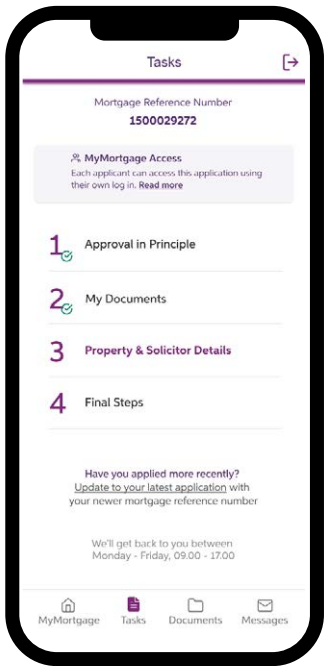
Tasks

Mortgage Reference Number
1500029272

MyMortgage Access
Each applicant can access this application using their own log in. Read more

1 Approval in Principle

2 My Documents

3 Property & Solicitor Details

4 Final Steps

Have you applied more recently?
Update to your latest application with your newer mortgage reference number

We'll get back to you between
Monday - Friday, 09.00 - 17.00

MyMortgage Tasks Documents Messages